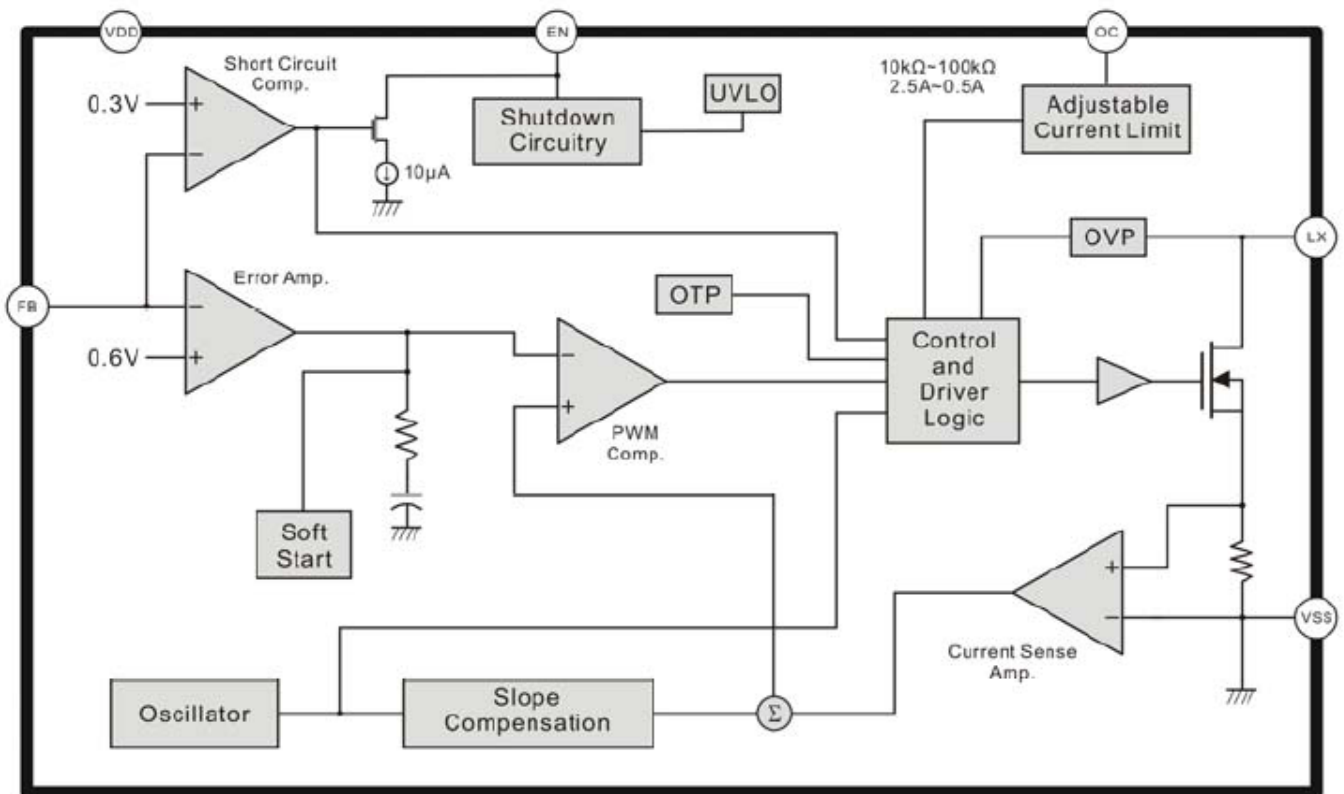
VDD
EN
OC
Short Circuit Comp.
0.3V
+
−
Shutdown Circuitry
UVLO
10kΩ~100kΩ
2.5A~0.5A
Adjustable Current Limit
10μA
OVP
LX
FB
Error Amp.
−
+
0.6V
OTP
−
+
PWM Comp.
Control and Driver Logic
Soft Start
+
−
VSS
Current Sense Amp.
Oscillator
Slope Compensation
Σ